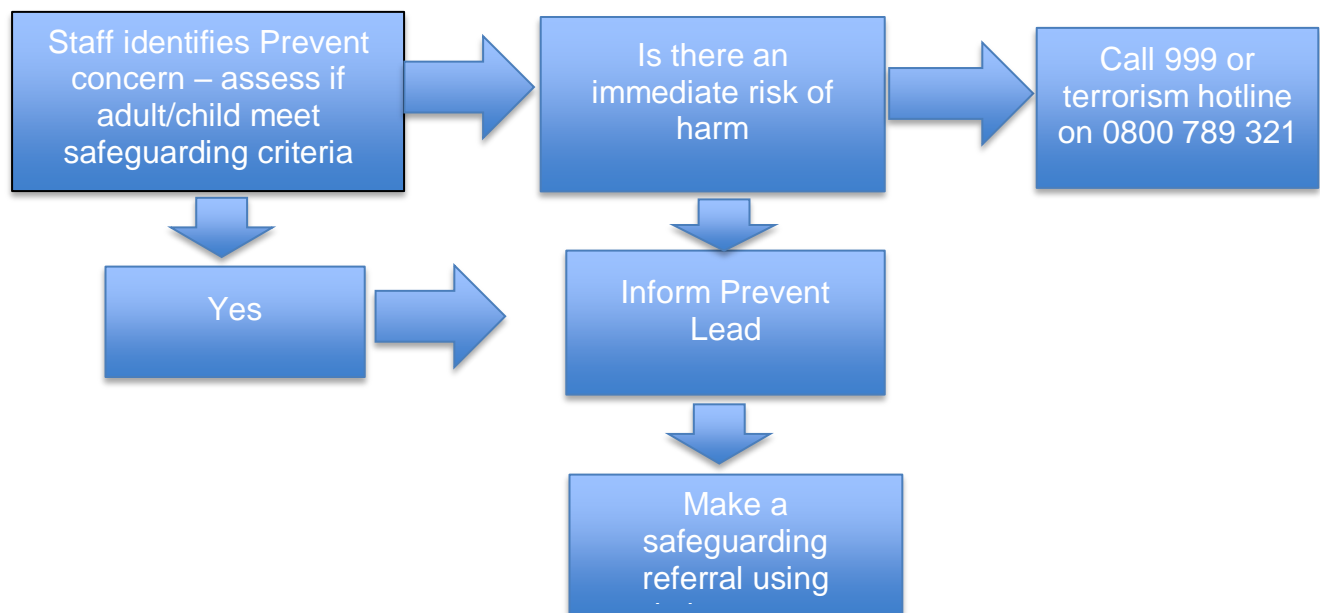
Staff identifies Prevent concern – assess if adult/child meet safeguarding criteria

Is there an immediate risk of harm

Call 999 or terrorism hotline on 0800 789 321

Yes

Inform Prevent Lead

Make a safeguarding referral using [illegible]